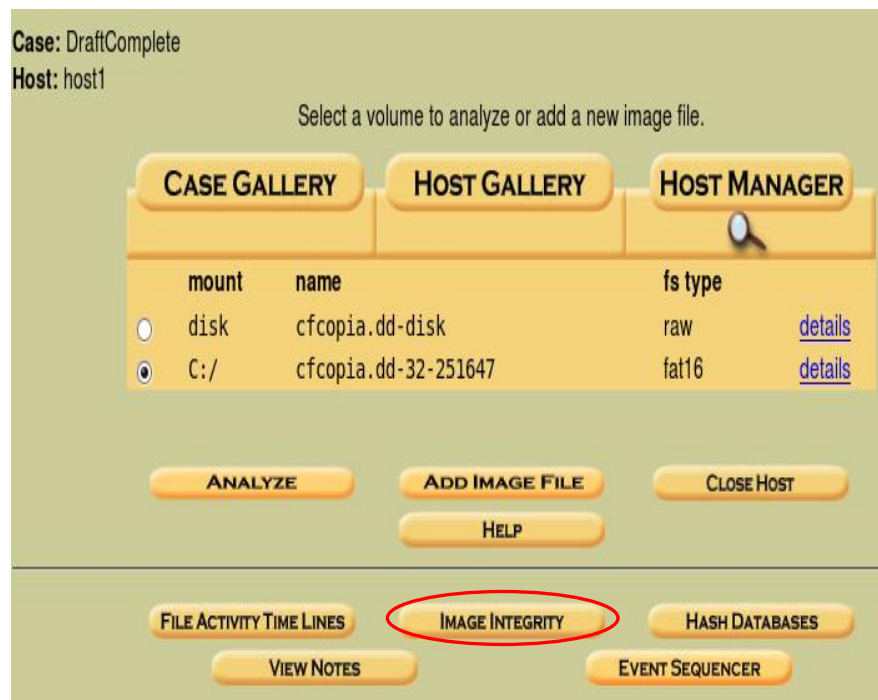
Case: DraftComplete
Host: host1

Select a volume to analyze or add a new image file.

CASE GALLERY HOST GALLERY HOST MANAGER

| | mount | name | fs type | |
|---|---|---|---|---|
| ○ | disk | cfcopia.dd-disk | raw | details |
| ◉ | C:/ | cfcopia.dd-32-251647 | fat16 | details |

ANALYZE ADD IMAGE FILE CLOSE HOST

HELP

FILE ACTIVITY TIME LINES IMAGE INTEGRITY HASH DATABASES

VIEW NOTES EVENT SEQUENCER